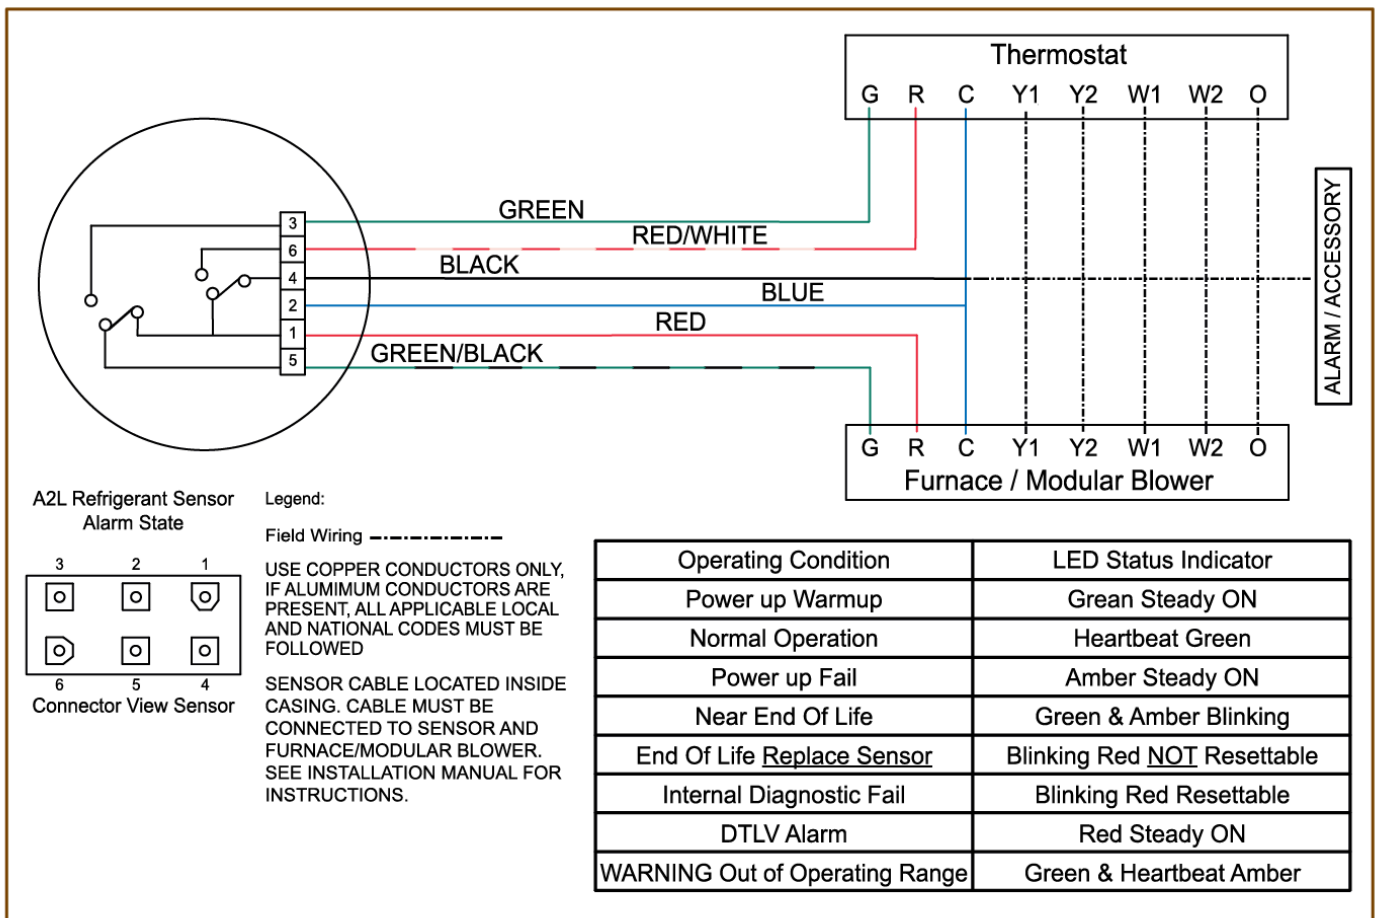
Thermostat
G R C Y1 Y2 W1 W2 O

3
6
4
2
1
5

GREEN
RED/WHITE
BLACK
BLUE
RED
GREEN/BLACK

ALARM / ACCESSORY

G R C Y1 Y2 W1 W2 O
Furnace / Modular Blower

A2L Refrigerant Sensor Alarm State

3 2 1
6 5 4
Connector View Sensor

Legend:

Field Wiring

USE COPPER CONDUCTORS ONLY, IF ALUMIMUM CONDUCTORS ARE PRESENT, ALL APPLICABLE LOCAL AND NATIONAL CODES MUST BE FOLLOWED

SENSOR CABLE LOCATED INSIDE CASING. CABLE MUST BE CONNECTED TO SENSOR AND FURNACE/MODULAR BLOWER. SEE INSTALLATION MANUAL FOR INSTRUCTIONS.

| Operating Condition | LED Status Indicator |
|---|---|
| Power up Warmup | Grean Steady ON |
| Normal Operation | Heartbeat Green |
| Power up Fail | Amber Steady ON |
| Near End Of Life | Green & Amber Blinking |
| End Of Life Replace Sensor | Blinking Red NOT Resettable |
| Internal Diagnostic Fail | Blinking Red Resettable |
| DTLV Alarm | Red Steady ON |
| WARNING Out of Operating Range | Green & Heartbeat Amber |